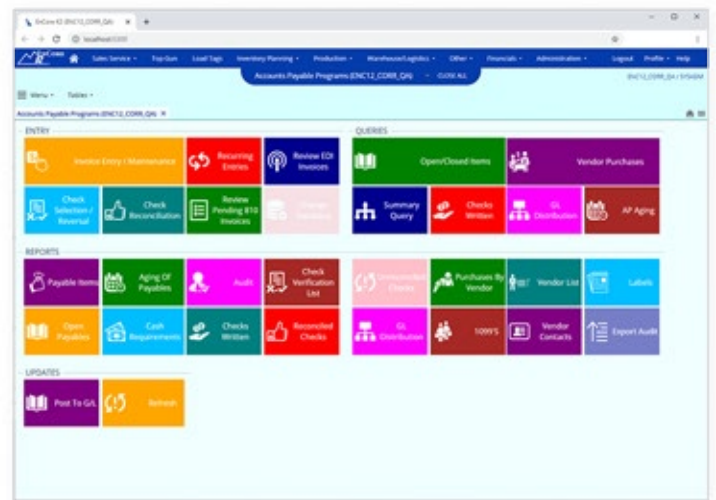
EnCore 12 (ENC12_CORR_QA) × +

localhost:5000

EnCore

Sales Service • Top Gun Load Tags Inventory Planning • Production • Warehouse/Logistics • Other • Financials • Administration • Logout Profile • Help

Accounts Payable Programs (ENC12_CORR_QA) • CLOSE ALL

ENC12_CORR_QA / SYSADM

Menu • Tables •

Accounts Payable Programs (ENC12_CORR_QA) ×

ENTRY

Invoice Entry / Maintenance

Recurring Entries

Review EDI Invoices

Check Selection / Reversal

Check Reconciliation

Review Pending 810 Invoices

Charge Invoices

QUERIES

Open/Closed Items

Vendor Purchases

Summary Query

Checks Written

GL Distribution

AP Aging

REPORTS

Payable Items

Aging Of Payables

Audit

Check Verification List

Open Payables

Cash Requirements

Checks Written

Reconciled Checks

Unreconciled Checks

Purchases By Vendor

Vendor List

Labels

GL Distribution

1099'S

Vendor Contacts

Export Audit

UPDATES

Post To G/L

Refresh